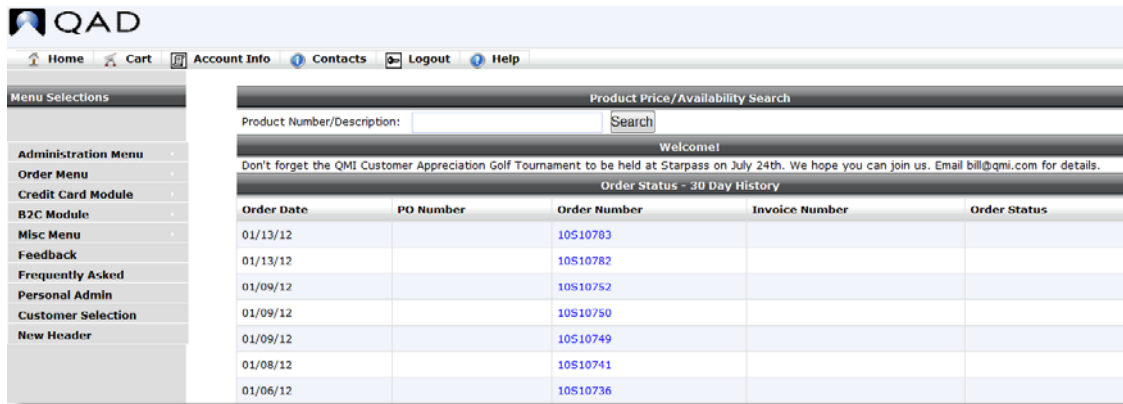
QAD

Home Cart Account Info Contacts Logout Help

Menu Selections

Administration Menu
Order Menu
Credit Card Module
B2C Module
Misc Menu
Feedback
Frequently Asked
Personal Admin
Customer Selection
New Header

Product Price/Availability Search

Product Number/Description: Search

Welcome!

Don't forget the QMI Customer Appreciation Golf Tournament to be held at Starpass on July 24th. We hope you can join us. Email bill@qmi.com for details.

Order Status - 30 Day History

| Order Date | PO Number | Order Number | Invoice Number | Order Status |
|---|---|---|---|---|
| 01/13/12 | | 10S10783 | | |
| 01/13/12 | | 10S10782 | | |
| 01/09/12 | | 10S10752 | | |
| 01/09/12 | | 10S10750 | | |
| 01/09/12 | | 10S10749 | | |
| 01/08/12 | | 10S10741 | | |
| 01/06/12 | | 10S10736 | | |